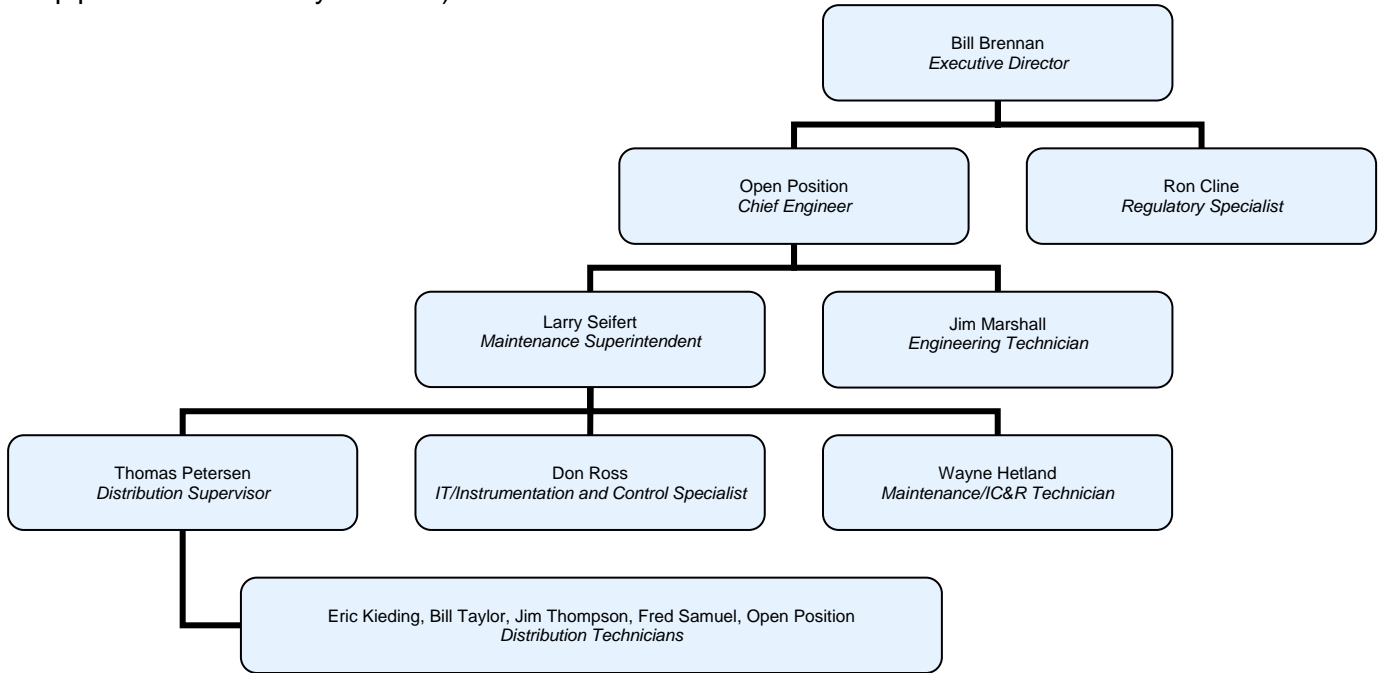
Bill Brennan
*Executive Director*

Open Position
*Chief Engineer*

Ron Cline
*Regulatory Specialist*

Larry Seifert
*Maintenance Superintendent*

Jim Marshall
*Engineering Technician*

Thomas Petersen
*Distribution Supervisor*

Don Ross
*IT/Instrumentation and Control Specialist*

Wayne Hetland
*Maintenance/IC&R Technician*

Eric Kieding, Bill Taylor, Jim Thompson, Fred Samuel, Open Position
*Distribution Technicians*